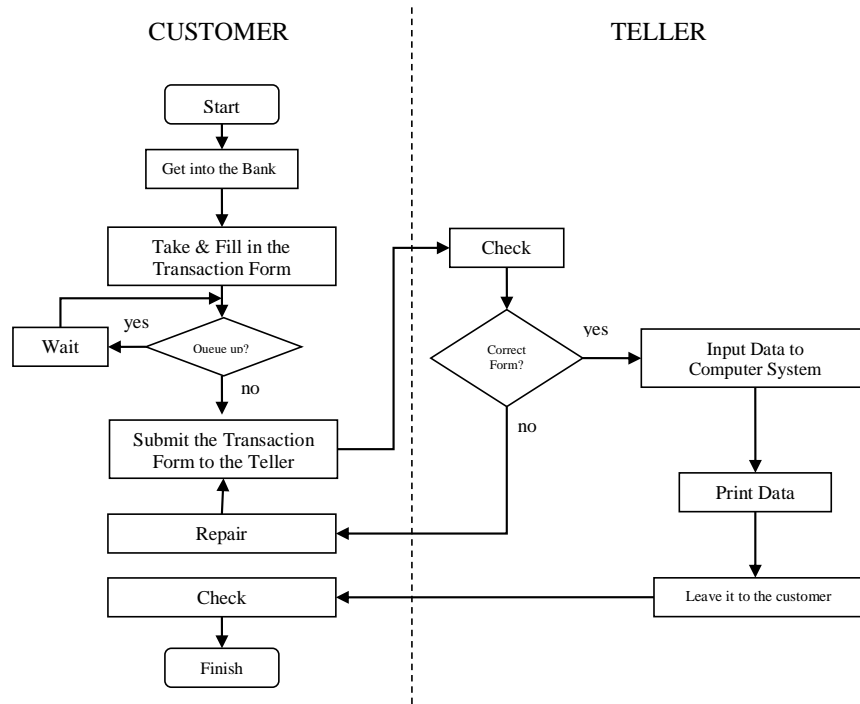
CUSTOMER

TELLER

Start

Get into the Bank

Take & Fill in the Transaction Form

yes

Wait

Oueue up?

no

Submit the Transaction Form to the Teller

Repair

Check

Finish

Check

Correct Form?

yes

no

Input Data to Computer System

Print Data

Leave it to the customer